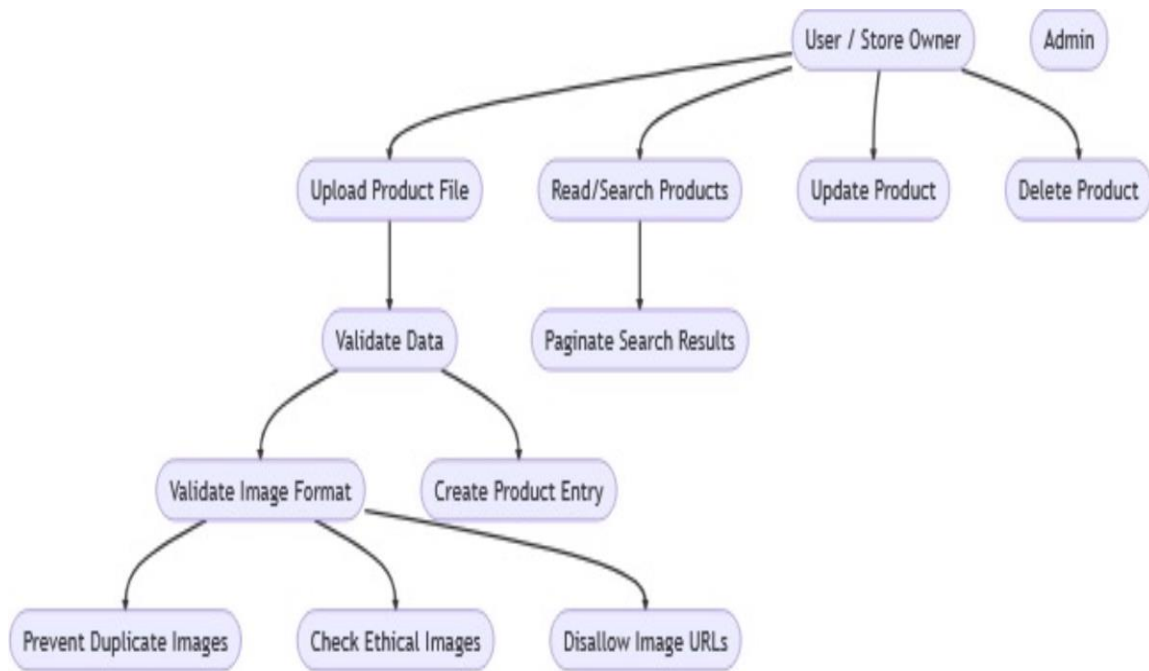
User / Store Owner

Admin

Upload Product File

Read/Search Products

Update Product

Delete Product

Validate Data

Paginate Search Results

Validate Image Format

Create Product Entry

Prevent Duplicate Images

Check Ethical Images

Disallow Image URLs